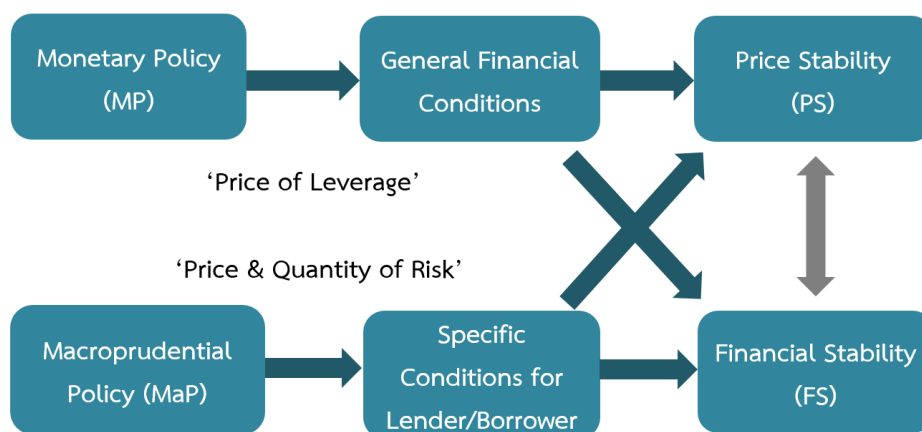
Monetary Policy (MP)

General Financial Conditions

Price Stability (PS)

‘Price of Leverage’

‘Price & Quantity of Risk’

Macroprudential Policy (MaP)

Specific Conditions for Lender/Borrower

Financial Stability (FS)